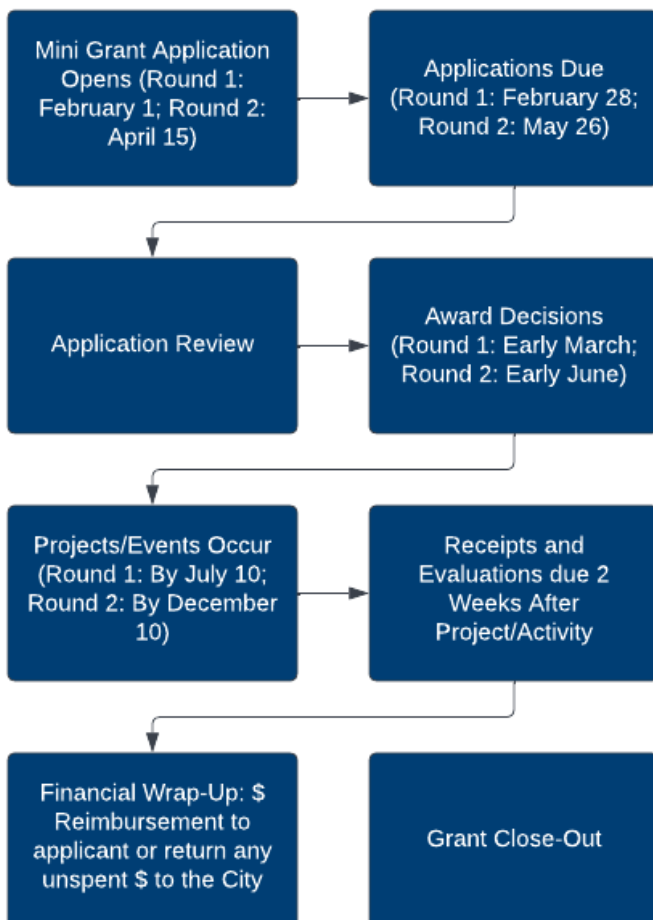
Mini Grant Application Opens (Round 1: February 1; Round 2: April 15)

Applications Due (Round 1: February 28; Round 2: May 26)

Application Review

Award Decisions (Round 1: Early March; Round 2: Early June)

Projects/Events Occur (Round 1: By July 10; Round 2: By December 10)

Receipts and Evaluations due 2 Weeks After Project/Activity

Financial Wrap-Up: $ Reimbursement to applicant or return any unspent $ to the City

Grant Close-Out